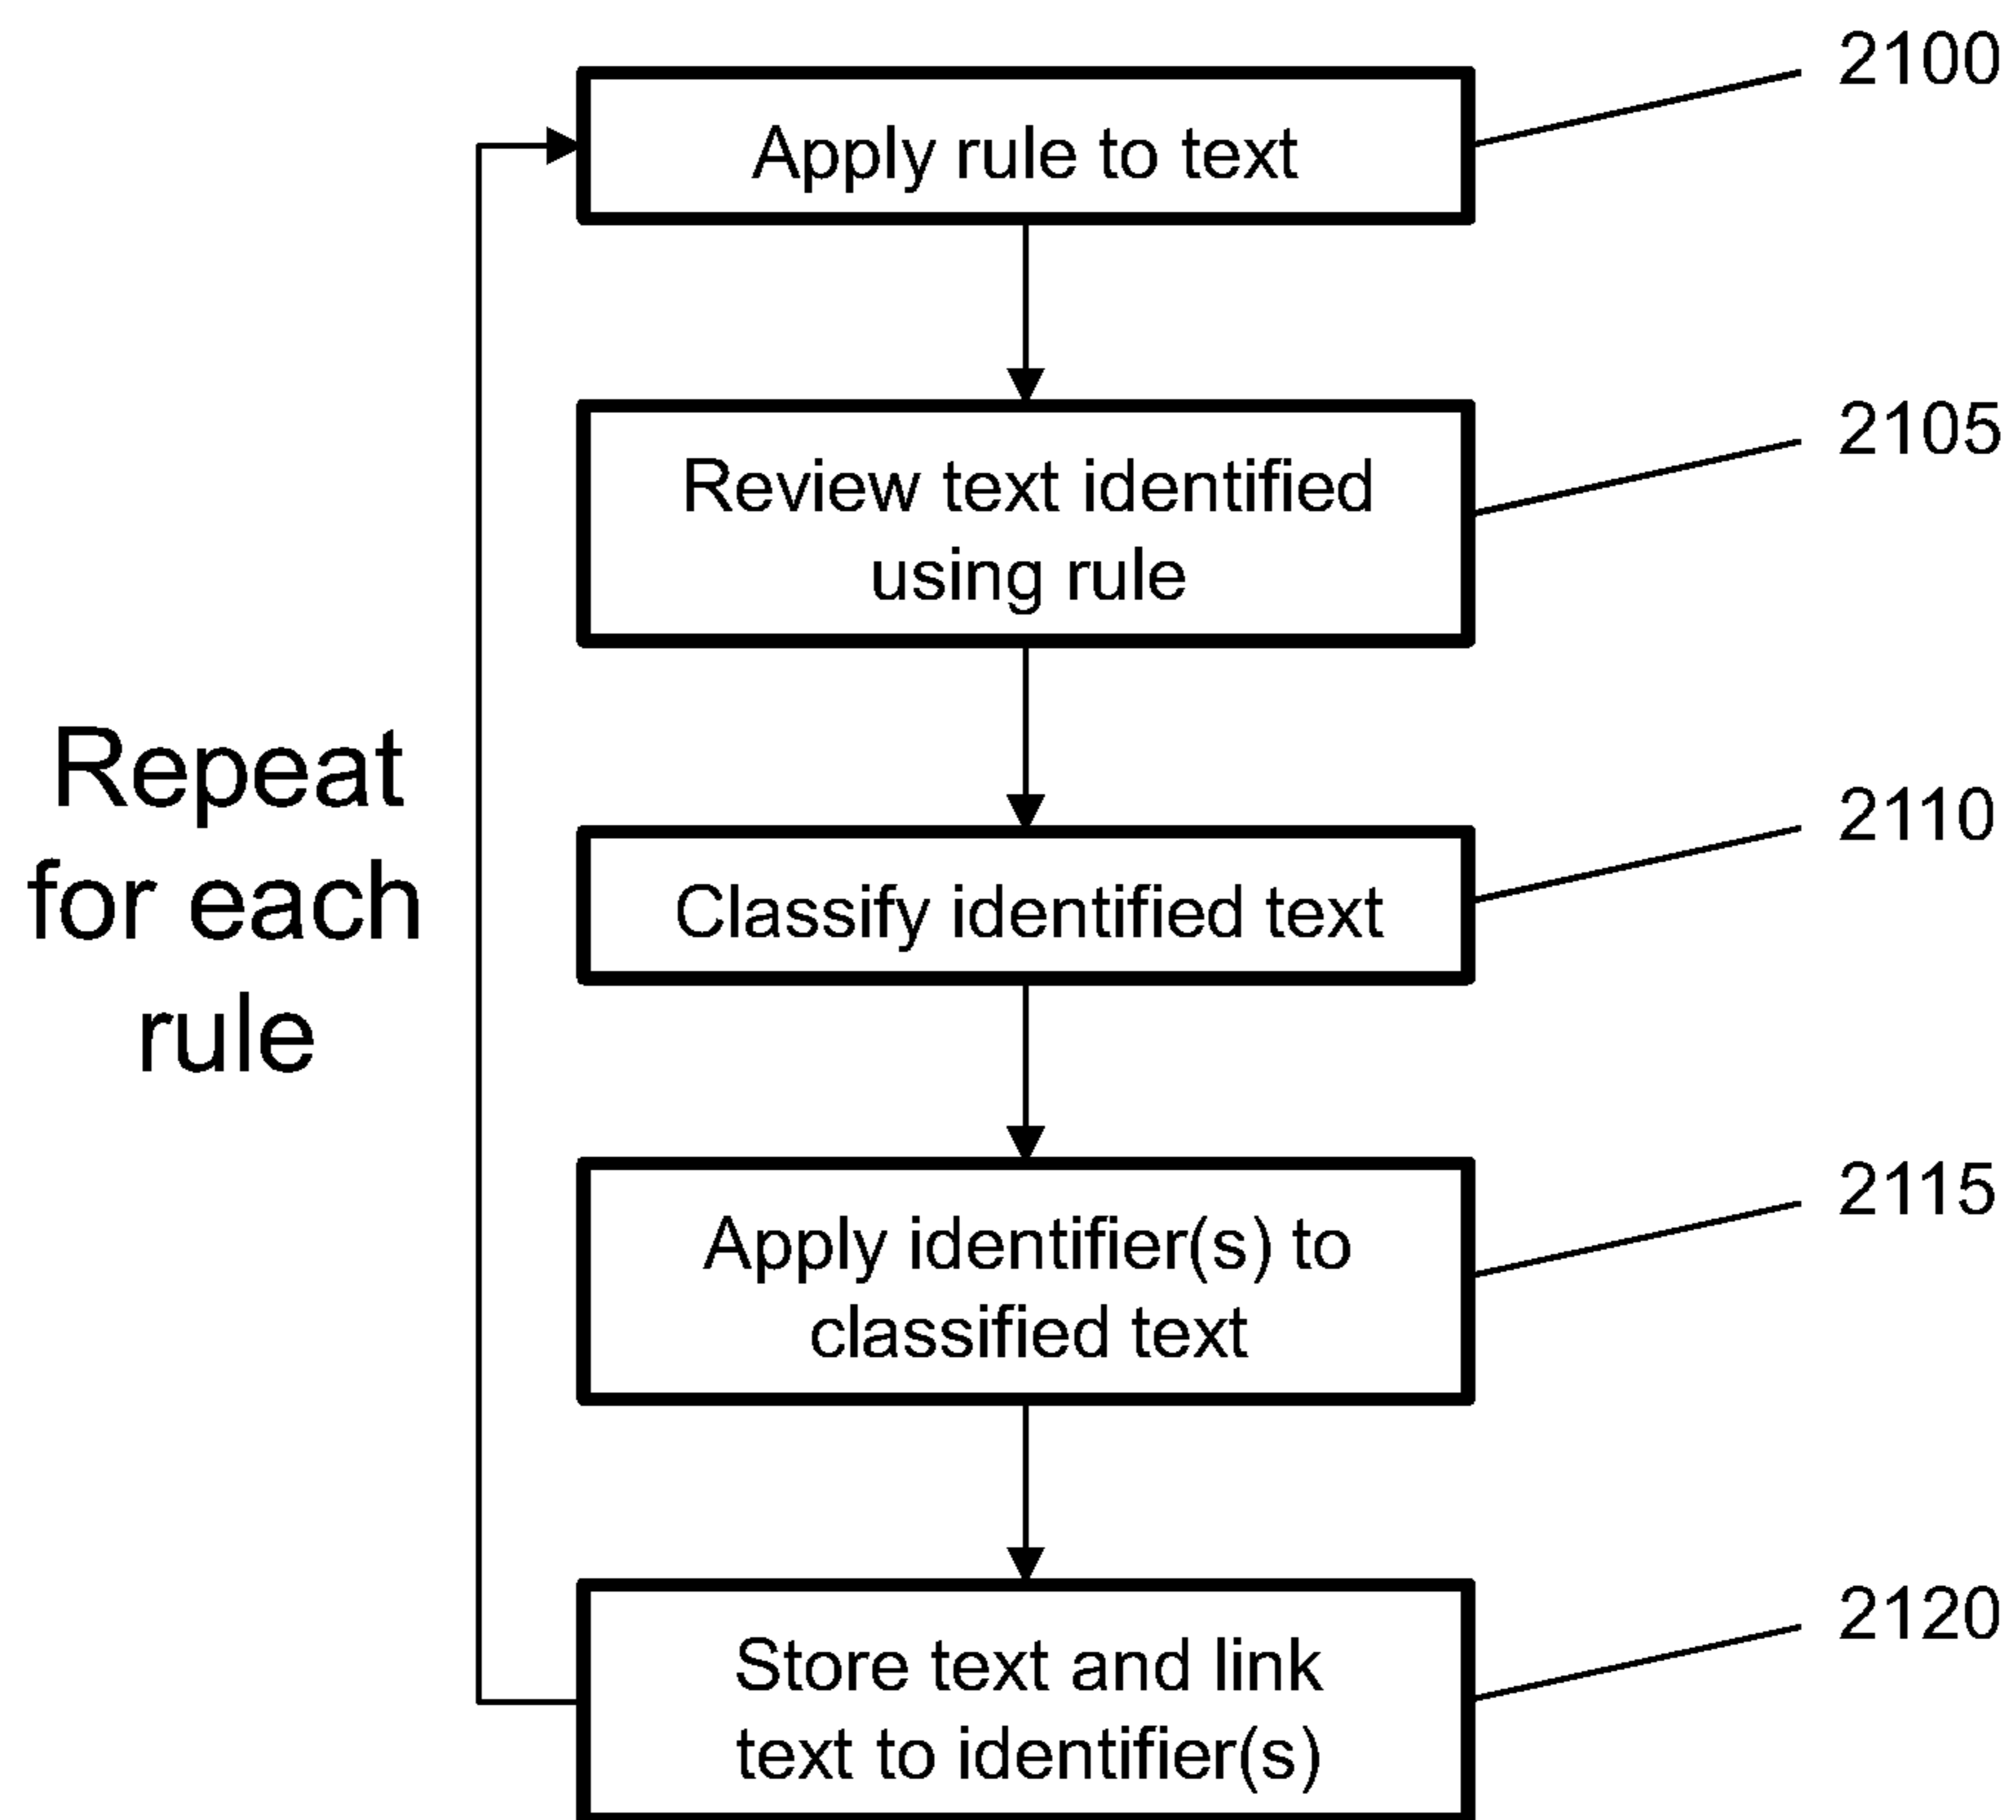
Apply rule to text
2100

Review text identified using rule
2105

Repeat for each rule

Classify identified text
2110

Apply identifier(s) to classified text
2115

Store text and link text to identifier(s)
2120